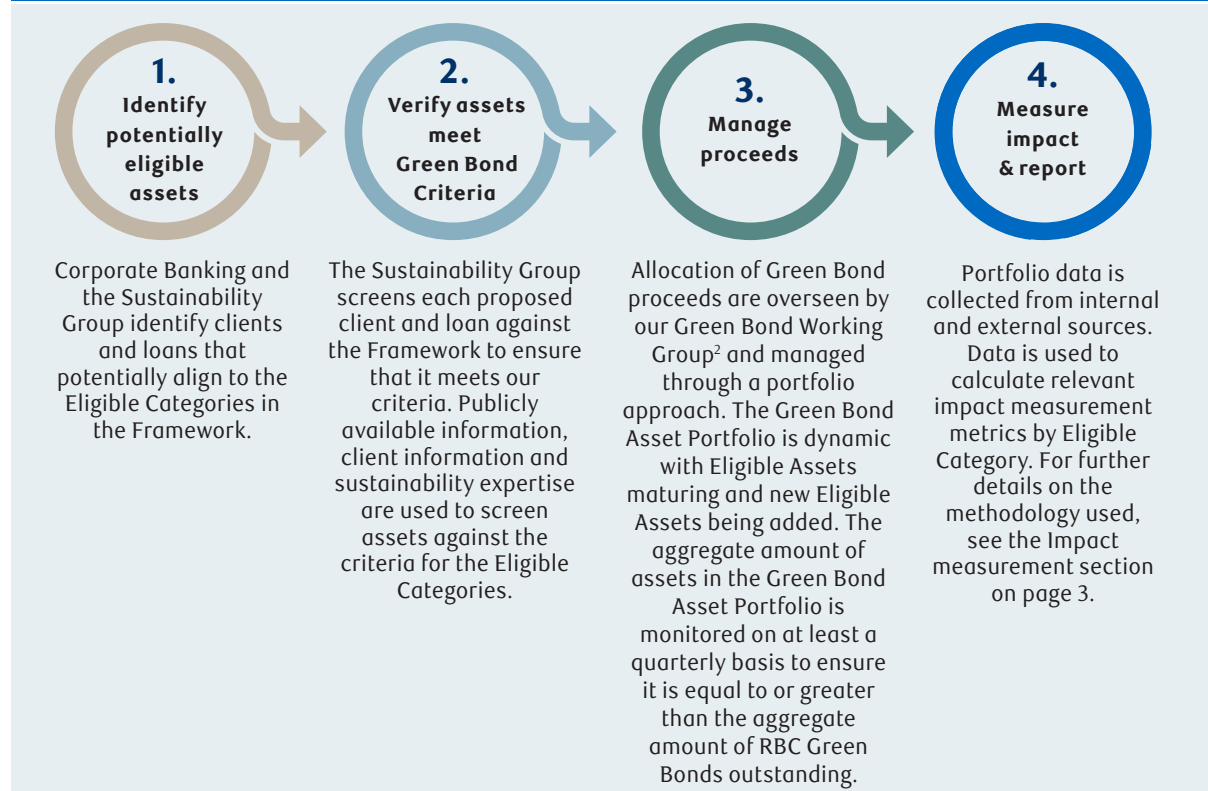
1.
Identify potentially eligible assets

2.
Verify assets meet Green Bond Criteria

3.
Manage proceeds

4.
Measure impact & report

Corporate Banking and the Sustainability Group identify clients and loans that potentially align to the Eligible Categories in the Framework.

The Sustainability Group screens each proposed client and loan against the Framework to ensure that it meets our criteria. Publicly available information, client information and sustainability expertise are used to screen assets against the criteria for the Eligible Categories.

Allocation of Green Bond proceeds are overseen by our Green Bond Working Group$^2$ and managed through a portfolio approach. The Green Bond Asset Portfolio is dynamic with Eligible Assets maturing and new Eligible Assets being added. The aggregate amount of assets in the Green Bond Asset Portfolio is monitored on at least a quarterly basis to ensure it is equal to or greater than the aggregate amount of RBC Green Bonds outstanding.

Portfolio data is collected from internal and external sources. Data is used to calculate relevant impact measurement metrics by Eligible Category. For further details on the methodology used, see the Impact measurement section on page 3.